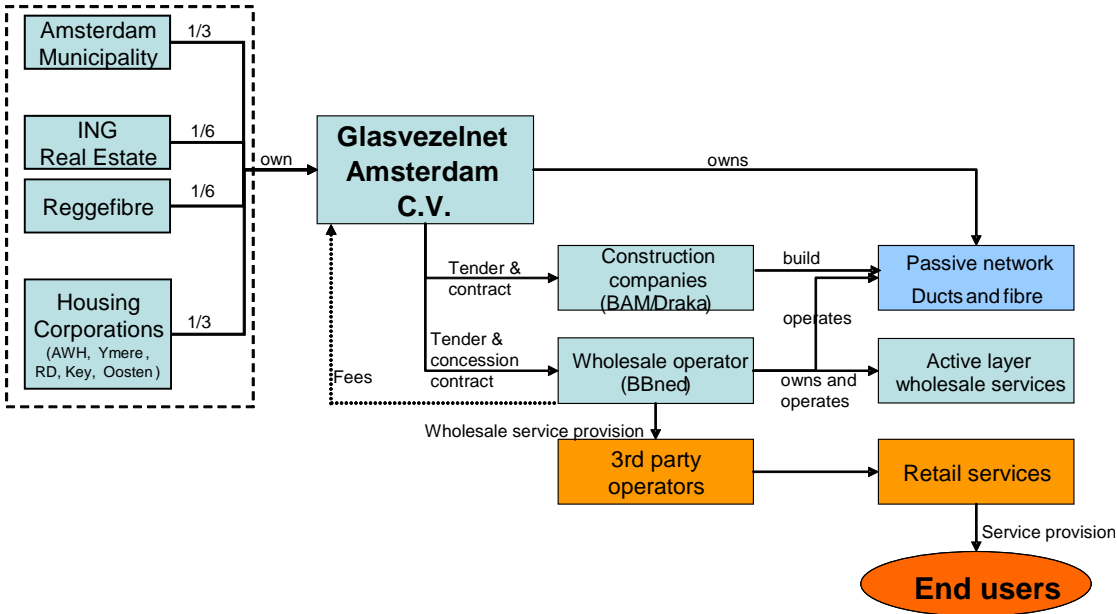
Amsterdam Municipality
1/3
ING Real Estate
1/6
Reggefibre
1/6
Housing Corporations (AWH, Ymere, RD, Key, Oosten)
1/3
own
Glasvezelnet Amsterdam C.V.
owns
Tender & contract
Construction companies (BAM/Draka)
build
Passive network
Ducts and fibre
operates
Tender & concession contract
Wholesale operator (BBned)
owns and operates
Active layer wholesale services
Fees
Wholesale service provision
3rd party operators
Retail services
Service provision
End users